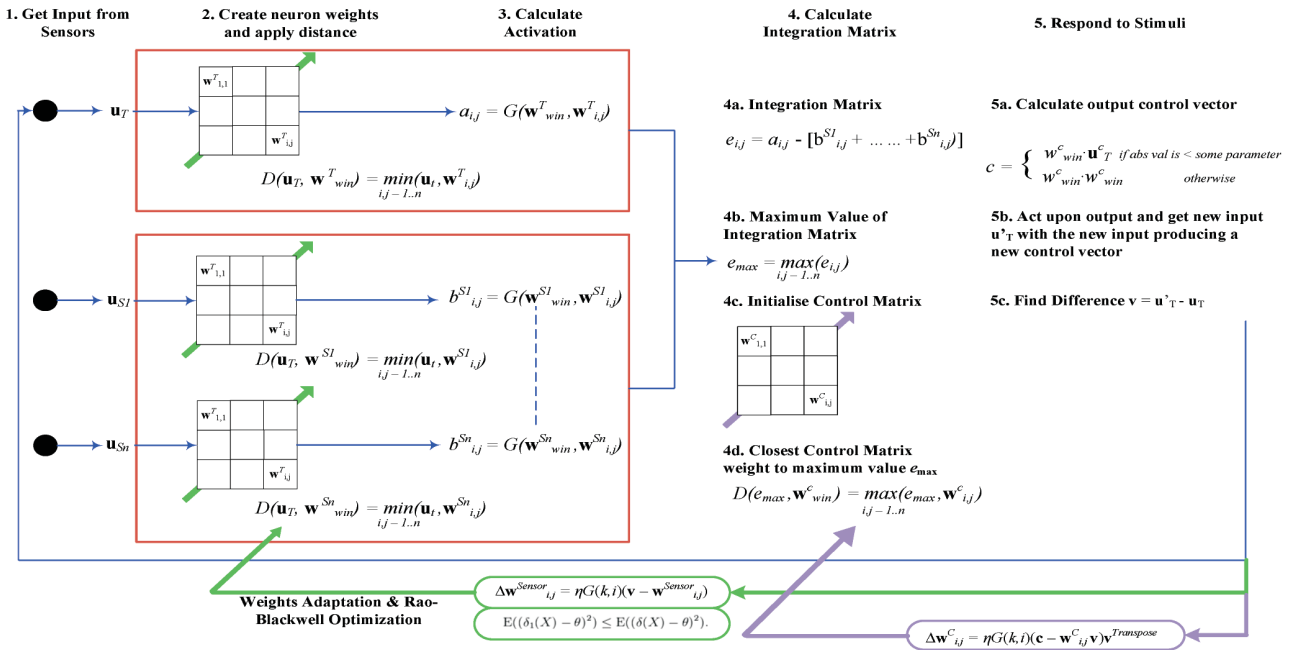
1. Get Input from Sensors

2. Create neuron weights and apply distance

3. Calculate Activation

4. Calculate Integration Matrix

5. Respond to Stimuli

$\mathbf{u}_T$

$\mathbf{w}^T_{1,1}$

$\mathbf{w}^T_{i,j}$

$a_{i,j} = G(\mathbf{w}^T_{win}, \mathbf{w}^T_{i,j})$

$D(\mathbf{u}_T, \mathbf{w}^T_{win}) = \min_{i,j-1..n}(\mathbf{u}_t, \mathbf{w}^T_{i,j})$

4a. Integration Matrix

$e_{i,j} = a_{i,j}$ - [$b^{S1}_{i,j}$ + ... ... +$b^{Sn}_{i,j}$)]

5a. Calculate output control vector

$c = \begin{cases} w^c_{win} \cdot \mathbf{u}^c_T & \text{if abs val is < some parameter} \\ w^c_{win} \cdot w^c_{win} & \text{otherwise} \end{cases}$

4b. Maximum Value of Integration Matrix

$e_{max} = \max_{i,j-1..n}(e_{i,j})$

5b. Act upon output and get new input u'$_T$ with the new input producing a new control vector

$\mathbf{u}_{S1}$

$\mathbf{w}^T_{1,1}$

$\mathbf{w}^T_{i,j}$

$b^{S1}_{i,j} = G(\mathbf{w}^{S1}_{win}, \mathbf{w}^{S1}_{i,j})$

$D(\mathbf{u}_T, \mathbf{w}^{S1}_{win}) = \min_{i,j-1..n}(\mathbf{u}_t, \mathbf{w}^{S1}_{i,j})$

4c. Initialise Control Matrix

5c. Find Difference v = u'$_T$ - u$_T$

$\mathbf{w}^C_{1,1}$

$\mathbf{w}^C_{i,j}$

$\mathbf{u}_{Sn}$

$\mathbf{w}^T_{1,1}$

$\mathbf{w}^T_{i,j}$

$b^{Sn}_{i,j} = G(\mathbf{w}^{Sn}_{win}, \mathbf{w}^{Sn}_{i,j})$

$D(\mathbf{u}_T, \mathbf{w}^{Sn}_{win}) = \min_{i,j-1..n}(\mathbf{u}_t, \mathbf{w}^{Sn}_{i,j})$

4d. Closest Control Matrix weight to maximum value $e_{max}$

$D(e_{max}, \mathbf{w}^c_{win}) = \max_{i,j-1..n}(e_{max}, \mathbf{w}^c_{i,j})$

$\Delta\mathbf{w}^{Sensor}_{i,j} = \eta G(k,i)(\mathbf{v} - \mathbf{w}^{Sensor}_{i,j})$

Weights Adaptation & Rao-Blackwell Optimization

$E((\delta_1(X) - \theta)^2) \leq E((\delta(X) - \theta)^2).$

$\Delta\mathbf{w}^C_{i,j} = \eta G(k,i)(\mathbf{c} - \mathbf{w}^C_{i,j}\mathbf{v})\mathbf{v}^{Transpose}$